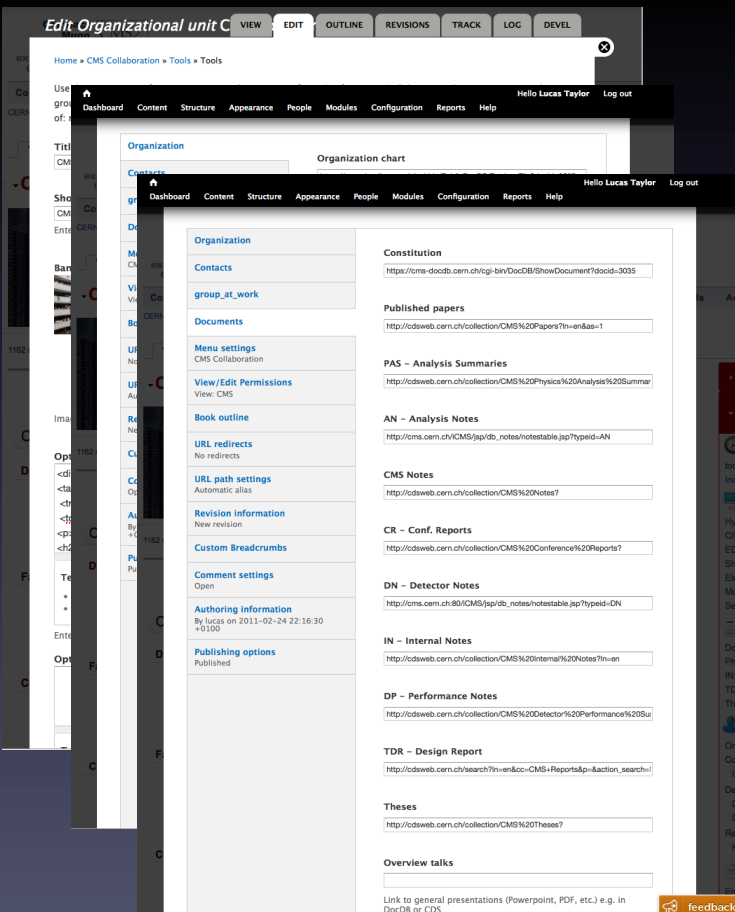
Edit Organizational unit C

VIEW EDIT OUTLINE REVISIONS TRACK LOG DEVEL

Home » CMS Collaboration » Tools » Tools

Hello Lucas Taylor Log out

Dashboard Content Structure Appearance People Modules Configuration Reports Help

Organization

Organization chart

Hello Lucas Taylor Log out

Dashboard Content Structure Appearance People Modules Configuration Reports Help

Organization

Contacts

group_at_work

Documents

Menu settings
CMS Collaboration

View/Edit Permissions
View: CMS

Book outline

URL redirects
No redirects

URL path settings
Automatic alias

Revision information
New revision

Custom Breadcrumbs

Comment settings
Open

Authoring information
By lucas on 2011-02-24 22:16:30 +0100

Publishing options
Published

Constitution
https://cms-docdb.cern.ch/cgi-bin/DocDB/ShowDocument?docid=3035

Published papers
http://cdsweb.cern.ch/collection/CMS%20Papers?ln=en&as=1

PAS - Analysis Summaries
http://cdsweb.cern.ch/collection/CMS%20Physics%20Analysis%20Summar

AN - Analysis Notes
http://cms.cern.ch/iCMS/jsp/db_notes/notestable.jsp?typeid=AN

CMS Notes
http://cdsweb.cern.ch/collection/CMS%20Notes?

CR - Conf. Reports
http://cdsweb.cern.ch/collection/CMS%20Conference%20Reports?

DN - Detector Notes
http://cms.cern.ch:80/iCMS/jsp/db_notes/notestable.jsp?typeid=DN

IN - Internal Notes
http://cdsweb.cern.ch/collection/CMS%20Internal%20Notes?ln=en

DP - Performance Notes
http://cdsweb.cern.ch/collection/CMS%20Detector%20Performance%20Su

TDR - Design Report
http://cdsweb.cern.ch/search?ln=en&cc=CMS+Reports&p=&action_search=

Theses
http://cdsweb.cern.ch/collection/CMS%20Theses?

Overview talks

Link to general presentations (Powerpoint, PDF, etc.) e.g. in DocDB or CDS

feedback